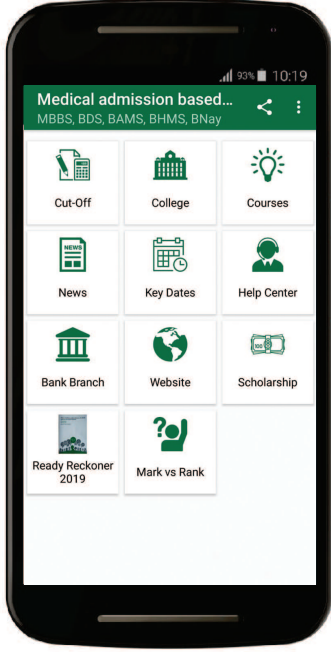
93% 10:19

Medical admission based...
MBBS, BDS, BAMS, BHMS, BNay

Cut-Off

College

Courses

NEWS

News

Key Dates

Help Center

Bank Branch

Website

100

Scholarship

Ready Reckoner 2019

Mark vs Rank